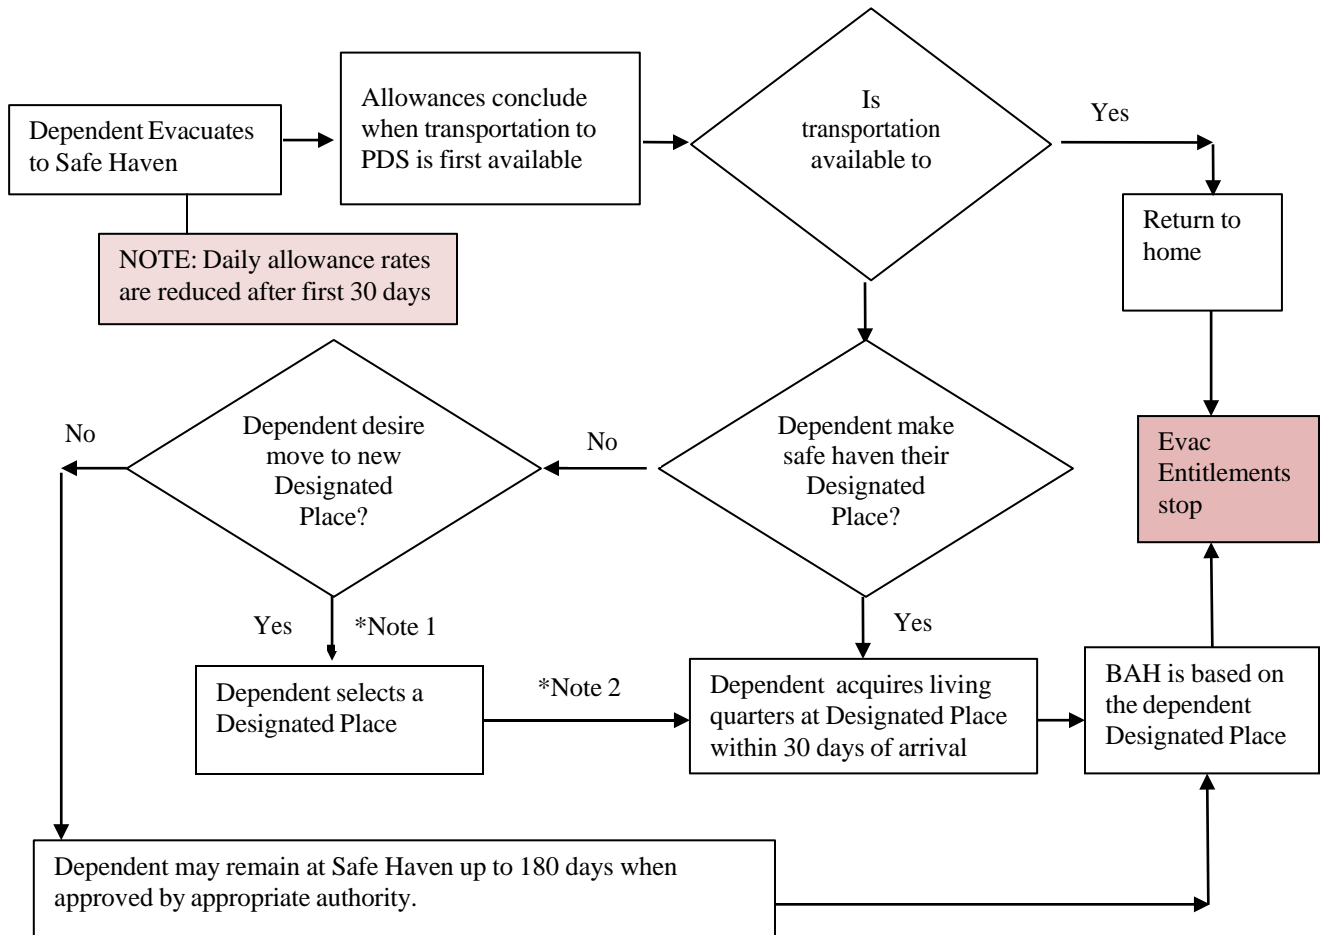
Dependent Evacuates to Safe Haven

Allowances conclude when transportation to PDS is first available

Is transportation available to

Yes

Return to home

NOTE: Daily allowance rates are reduced after first 30 days

Evac Entitlements stop

No

Dependent desire move to new Designated Place?

No

Dependent make safe haven their Designated Place?

Yes

*Note 1

Yes

Dependent selects a Designated Place

*Note 2

Dependent acquires living quarters at Designated Place within 30 days of arrival

BAH is based on the dependent Designated Place

Dependent may remain at Safe Haven up to 180 days when approved by appropriate authority.